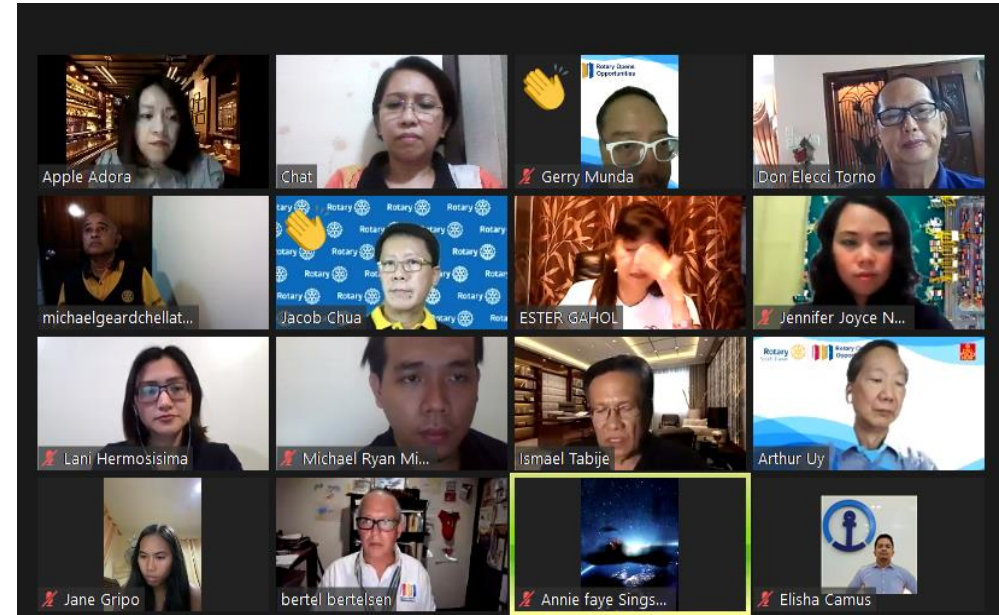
Apple Adora

Chat

Rotary Opens Opportunities

Gerry Munda

Don Elecci Torno

michaelgeardchellat...

Rotary Rotary Rotary Rotary

Jacob Chua

ESTER GAHOL

Jennifer Joyce N...

Lani Hermosisima

Michael Ryan Mi...

Ismael Tabije

Rotary

Rotary Opens Opportunities

Arthur Uy

Jane Gripo

bertel bertelsen

Annie faye Sings...

Elisha Camus